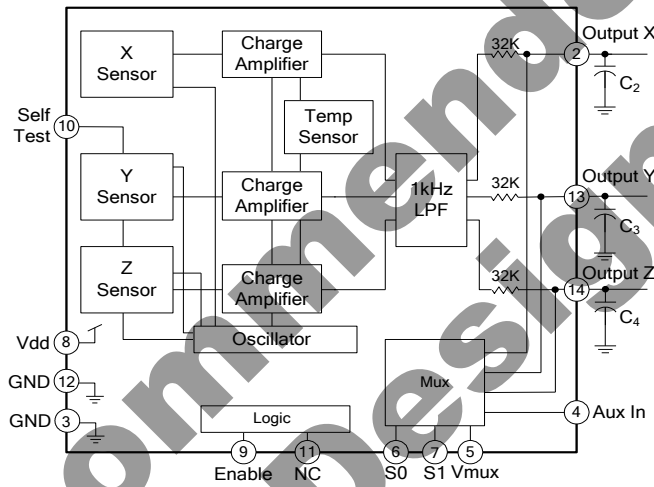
X Sensor

Charge Amplifier

Temp Sensor

Self Test 10

Y Sensor

Charge Amplifier

1kHz LPF

Z Sensor

Charge Amplifier

Oscillator

Vdd 8

GND 12

GND 3

Logic

Mux

32K

2 Output X

$C_2$

32K

13 Output Y

$C_3$

32K

14 Output Z

$C_4$

4 Aux In

9 Enable

11 NC

6 S0

7 S1

5 Vmux

ommend design